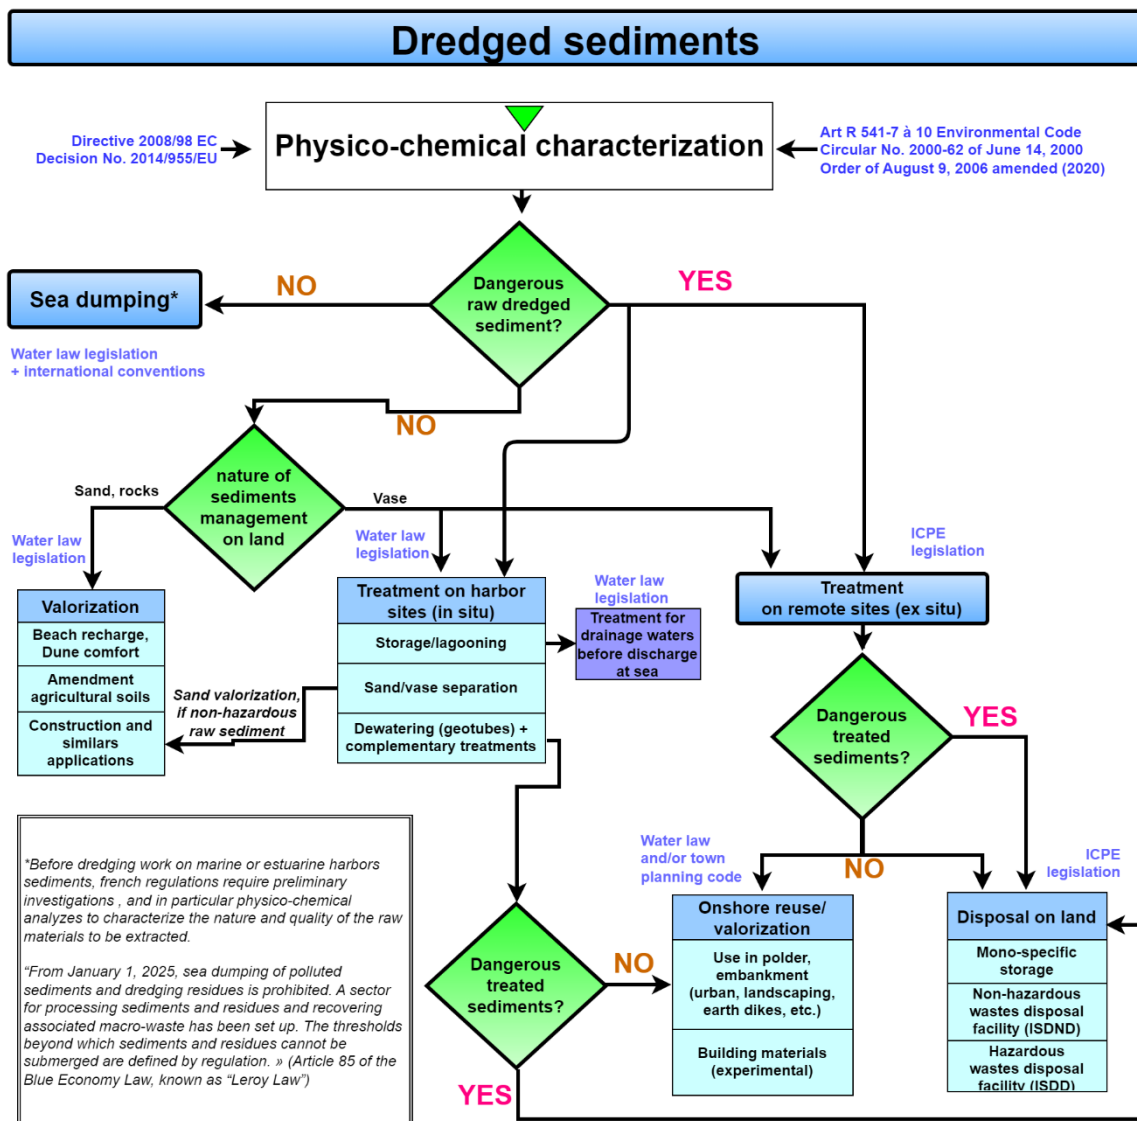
Dredged sediments

Directive 2008/98 EC
Decision No. 2014/955/EU

Physico-chemical characterization

Art R 541-7 à 10 Environmental Code
Circular No. 2000-62 of June 14, 2000
Order of August 9, 2006 amended (2020)

Dangerous raw dredged sediment?

NO

YES

Sea dumping*

Water law legislation + international conventions

NO

nature of sediments management on land

Sand, rocks

Vase

Water law legislation

Water law legislation

ICPE legislation

Valorization

Beach recharge, Dune comfort

Amendment agricultural soils

Construction and similars applications

Treatment on harbor sites (in situ)

Storage/lagooning

Sand/vase separation

Dewatering (geotubes) + complementary treatments

Sand valorization, if non-hazardous raw sediment

Water law legislation

Treatment for drainage waters before discharge at sea

Treatment on remote sites (ex situ)

Dangerous treated sediments?

YES

NO

Water law and/or town planning code

ICPE legislation

*Before dredging work on marine or estuarine harbors sediments, french regulations require preliminary investigations , and in particular physico-chemical analyzes to characterize the nature and quality of the raw materials to be extracted.

“From January 1, 2025, sea dumping of polluted sediments and dredging residues is prohibited. A sector for processing sediments and residues and recovering associated macro-waste has been set up. The thresholds beyond which sediments and residues cannot be submerged are defined by regulation. » (Article 85 of the Blue Economy Law, known as “Leroy Law”)

Dangerous treated sediments?

NO

YES

Onshore reuse/ valorization

Use in polder, embankment (urban, landscaping, earth dikes, etc.)

Building materials (experimental)

Disposal on land

Mono-specific storage

Non-hazardous wastes disposal facility (ISDND)

Hazardous wastes disposal facility (ISDD)